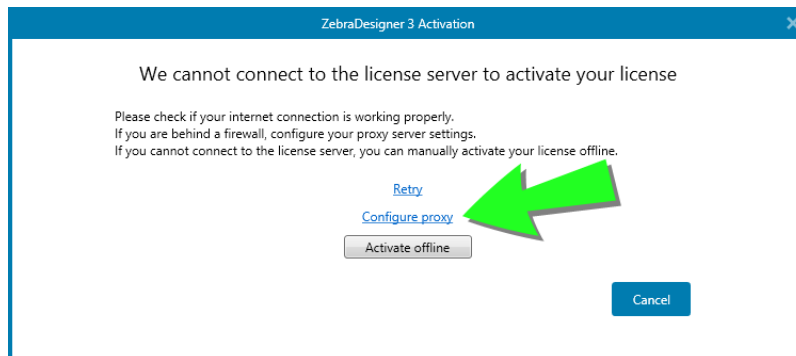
ZebraDesigner 3 Activation

We cannot connect to the license server to activate your license

Please check if your internet connection is working properly.
If you are behind a firewall, configure your proxy server settings.
If you cannot connect to the license server, you can manually activate your license offline.

Retry

Configure proxy

Activate offline

Cancel